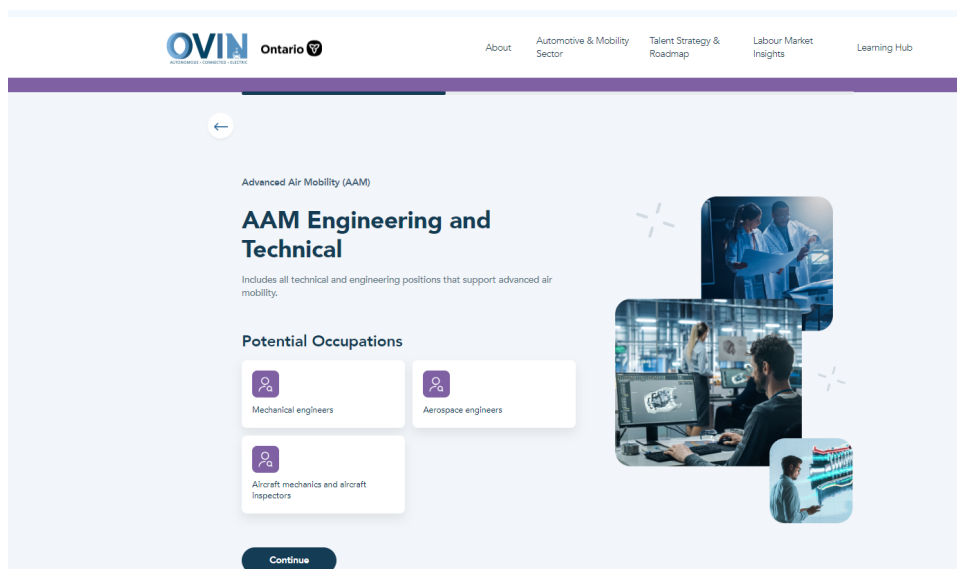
OVIN
AUTONOMOUS • CONNECTED • ELECTRIC

Ontario

About

Automotive & Mobility Sector

Talent Strategy & Roadmap

Labour Market Insights

Learning Hub

←

Advanced Air Mobility (AAM)

AAM Engineering and Technical

Includes all technical and engineering positions that support advanced air mobility.

Potential Occupations

Mechanical engineers

Aerospace engineers

Aircraft mechanics and aircraft inspectors

Continue